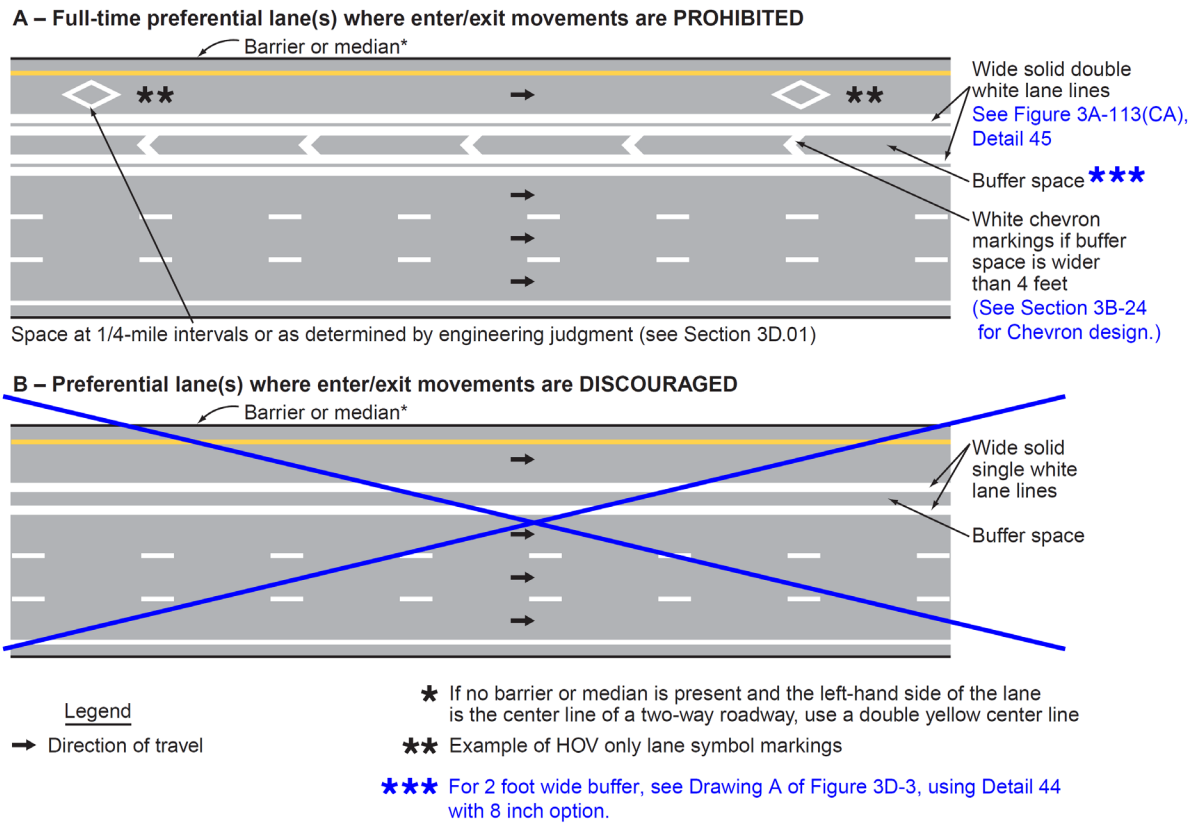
A – Full-time preferential lane(s) where enter/exit movements are PROHIBITED

Barrier or median*

**

**

Wide solid double white lane lines
See Figure 3A-113(CA), Detail 45

Buffer space ***

White chevron markings if buffer space is wider than 4 feet
(See Section 3B-24 for Chevron design.)

Space at 1/4-mile intervals or as determined by engineering judgment (see Section 3D.01)

B – Preferential lane(s) where enter/exit movements are DISCOURAGED

Barrier or median*

Wide solid single white lane lines

Buffer space

Legend

Direction of travel

* If no barrier or median is present and the left-hand side of the lane is the center line of a two-way roadway, use a double yellow center line

** Example of HOV only lane symbol markings

*** For 2 foot wide buffer, see Drawing A of Figure 3D-3, using Detail 44 with 8 inch option.